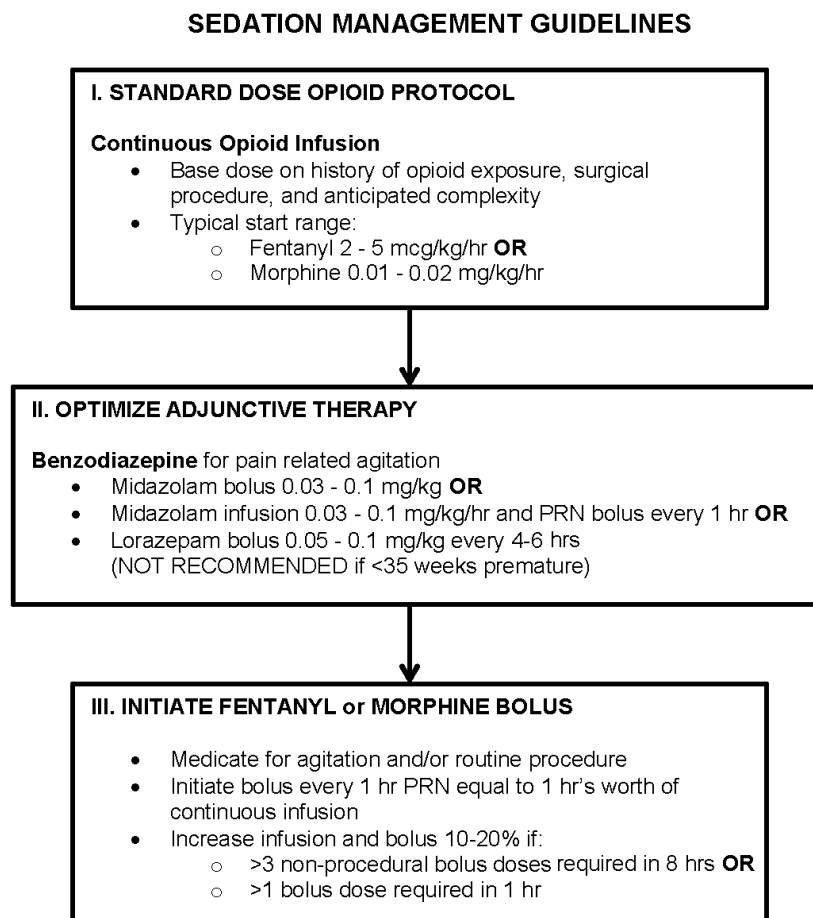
SEDATION MANAGEMENT GUIDELINES

I. STANDARD DOSE OPIOID PROTOCOL

Continuous Opioid Infusion
- Base dose on history of opioid exposure, surgical procedure, and anticipated complexity
- Typical start range:
  - Fentanyl 2 - 5 mcg/kg/hr OR
  - Morphine 0.01 - 0.02 mg/kg/hr

II. OPTIMIZE ADJUNCTIVE THERAPY

Benzodiazepine for pain related agitation
- Midazolam bolus 0.03 - 0.1 mg/kg OR
- Midazolam infusion 0.03 - 0.1 mg/kg/hr and PRN bolus every 1 hr OR
- Lorazepam bolus 0.05 - 0.1 mg/kg every 4-6 hrs (NOT RECOMMENDED if <35 weeks premature)

III. INITIATE FENTANYL or MORPHINE BOLUS

- Medicate for agitation and/or routine procedure
- Initiate bolus every 1 hr PRN equal to 1 hr's worth of continuous infusion
- Increase infusion and bolus 10-20% if:
  - >3 non-procedural bolus doses required in 8 hrs OR
  - >1 bolus dose required in 1 hr